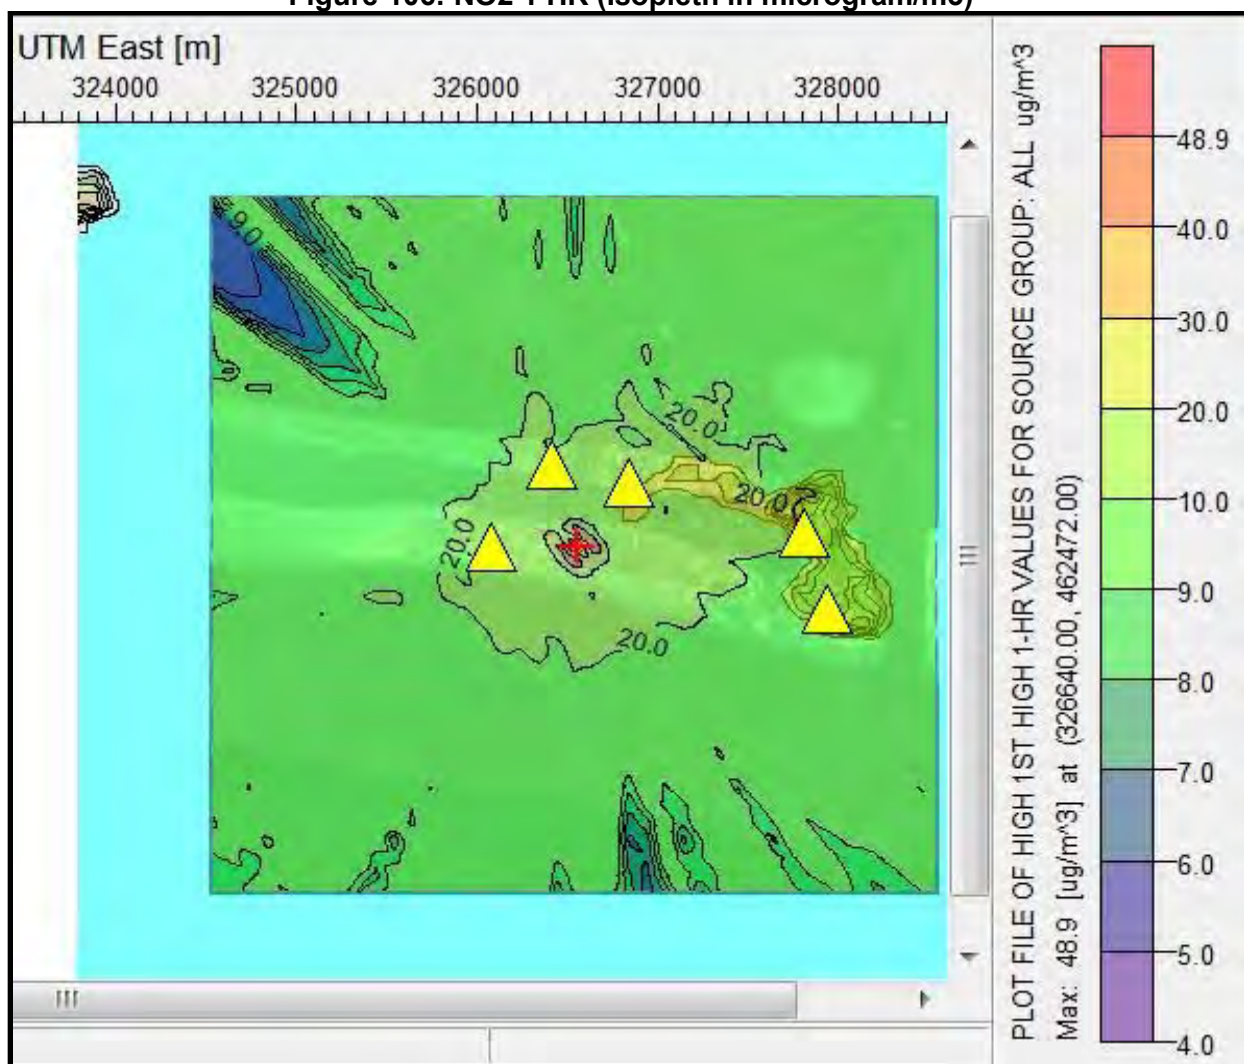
Figure 109: NO2 1 HR (isopleth in microgram/m3)

UTM East [m]

324000 325000 326000 327000 328000

9.0

20.0

20.0

20.0

20.0

20.0

PLOT FILE OF HIGH 1ST HIGH 1-HR VALUES FOR SOURCE GROUP: ALL ug/m^3

Max: 48.9 [ug/m^3] at (326640.00, 462472.00)

48.9

40.0

30.0

20.0

10.0

9.0

8.0

7.0

6.0

5.0

4.0